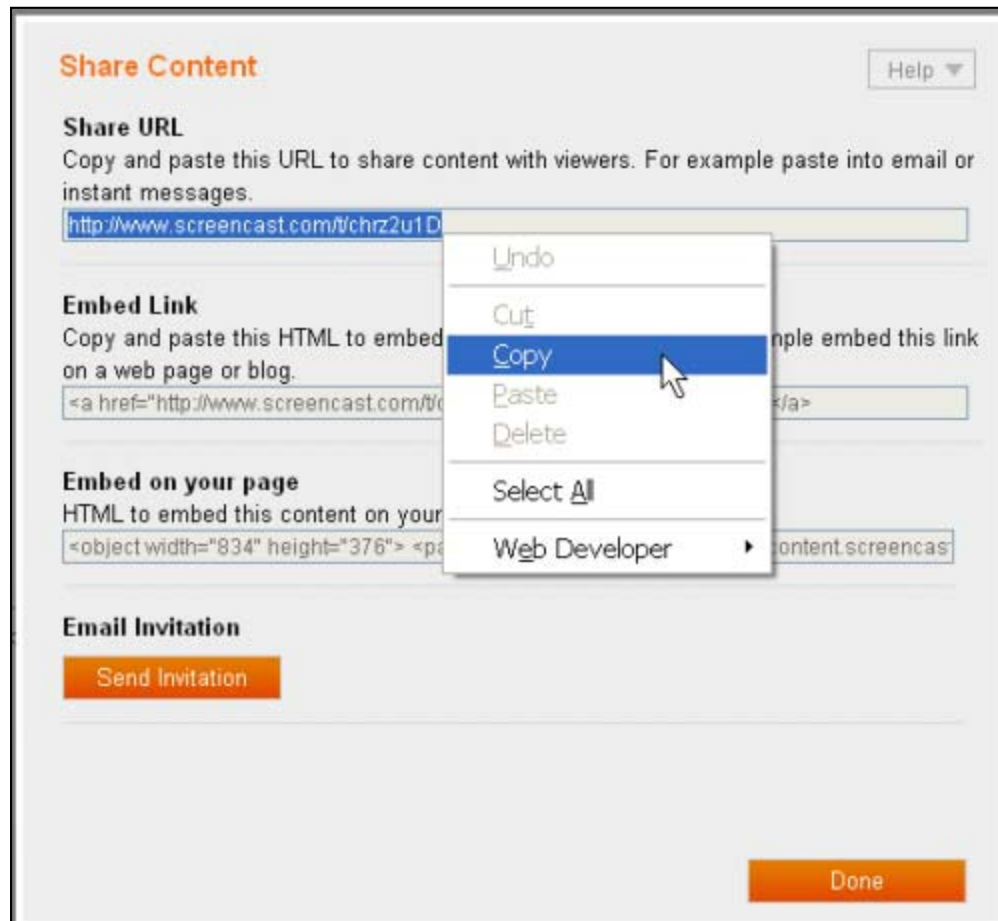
Share Content

Help ▼

Share URL
Copy and paste this URL to share content with viewers. For example paste into email or instant messages.

http://www.screencast.com/t/chrz2u1D

Embed Link
Copy and paste this HTML to embed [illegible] nple embed this link on a web page or blog.

<a href="http://www.screencast.com/t/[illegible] </a>

Embed on your page
HTML to embed this content on your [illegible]

<object width="834" height="376"> <pa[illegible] content.screencas

Email Invitation

Send Invitation

Undo
Cut
Copy
Paste
Delete
Select All
Web Developer

Done